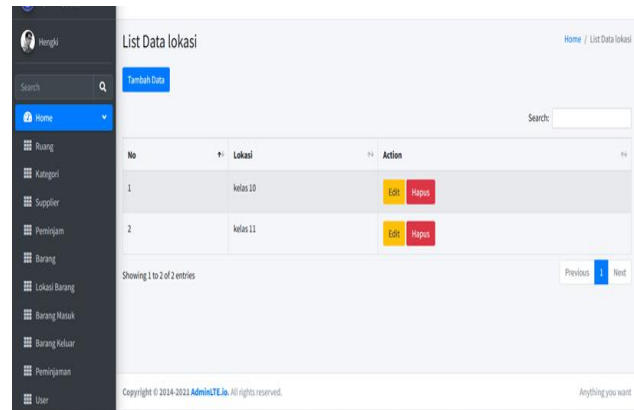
Hengki

Search

Home

Ruang

Kategori

Supplier

Peminjam

Barang

Lokasi Barang

Barang Masuk

Barang Keluar

Peminjaman

User

List Data lokasi

Home / List Data lokasi

Tambah Data

Search:

| No | Lokasi | Action |
|---|---|---|
| 1 | kelas 10 | Edit Hapus |
| 2 | kelas 11 | Edit Hapus |

Showing 1 to 2 of 2 entries

Previous 1 Next

Copyright © 2014-2021 AdminLTE.io. All rights reserved.

Anything you want